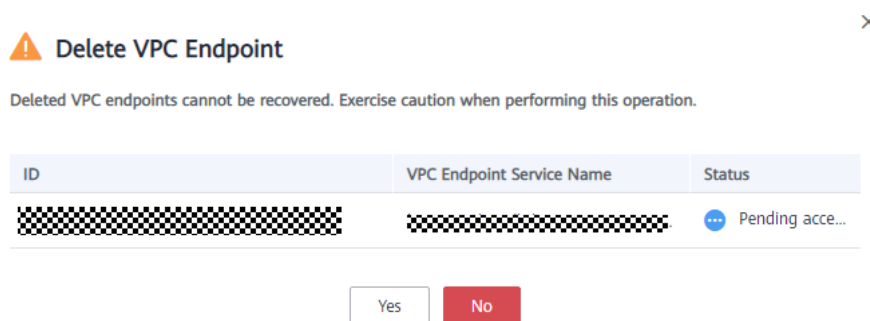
Delete VPC Endpoint

Deleted VPC endpoints cannot be recovered. Exercise caution when performing this operation.

| ID | VPC Endpoint Service Name | Status |
|---|---|---|
| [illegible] | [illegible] | Pending acce... |

Yes No